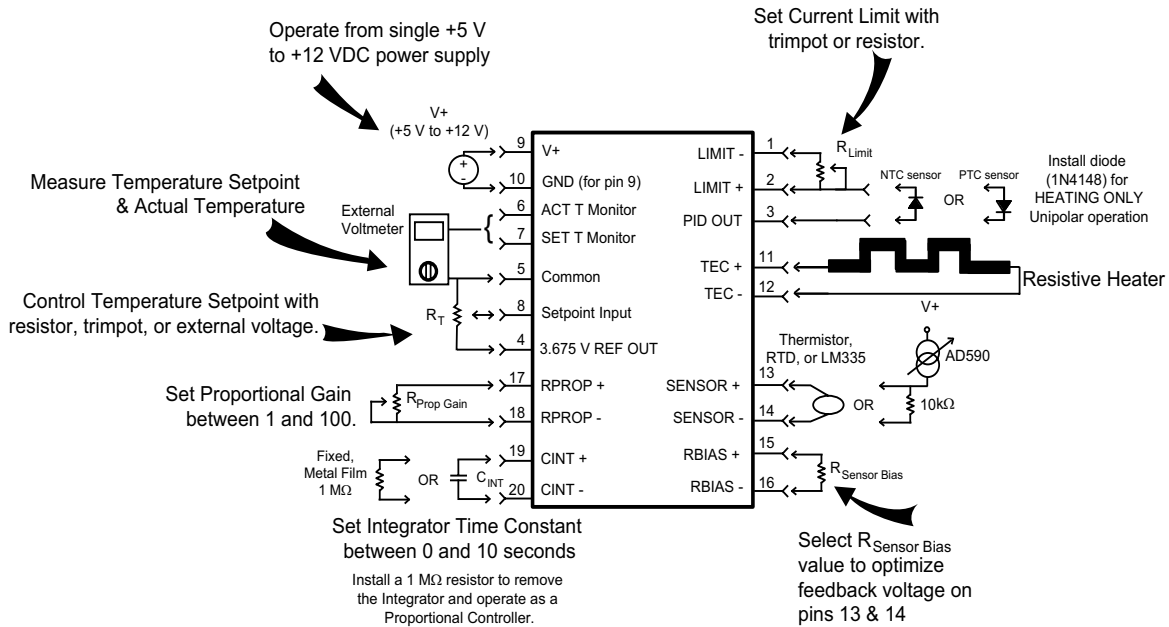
Operate from single +5 V to +12 VDC power supply

Set Current Limit with trimpot or resistor.

V+ (+5 V to +12 V)

+
-

9 V+
10 GND (for pin 9)
6 ACT T Monitor
7 SET T Monitor
5 Common
8 Setpoint Input
4 3.675 V REF OUT
17 RPROP +
18 RPROP -
19 CINT +
20 CINT -

LIMIT - 1
LIMIT + 2
PID OUT 3
TEC + 11
TEC - 12
SENSOR + 13
SENSOR - 14
RBIAS + 15
RBIAS - 16

$R_{Limit}$

NTC sensor

OR

PTC sensor

Install diode (1N4148) for HEATING ONLY Unipolar operation

Measure Temperature Setpoint & Actual Temperature

External Voltmeter

Resistive Heater

V+

Control Temperature Setpoint with resistor, trimpot, or external voltage.

$R_T$

Thermistor, RTD, or LM335

AD590

OR

10kΩ

Set Proportional Gain between 1 and 100.

$R_{Prop\ Gain}$

Fixed, Metal Film 1 MΩ

OR

$C_{INT}$

$R_{Sensor\ Bias}$

Set Integrator Time Constant between 0 and 10 seconds

Install a 1 MΩ resistor to remove the Integrator and operate as a Proportional Controller.

Select $R_{Sensor\ Bias}$ value to optimize feedback voltage on pins 13 & 14